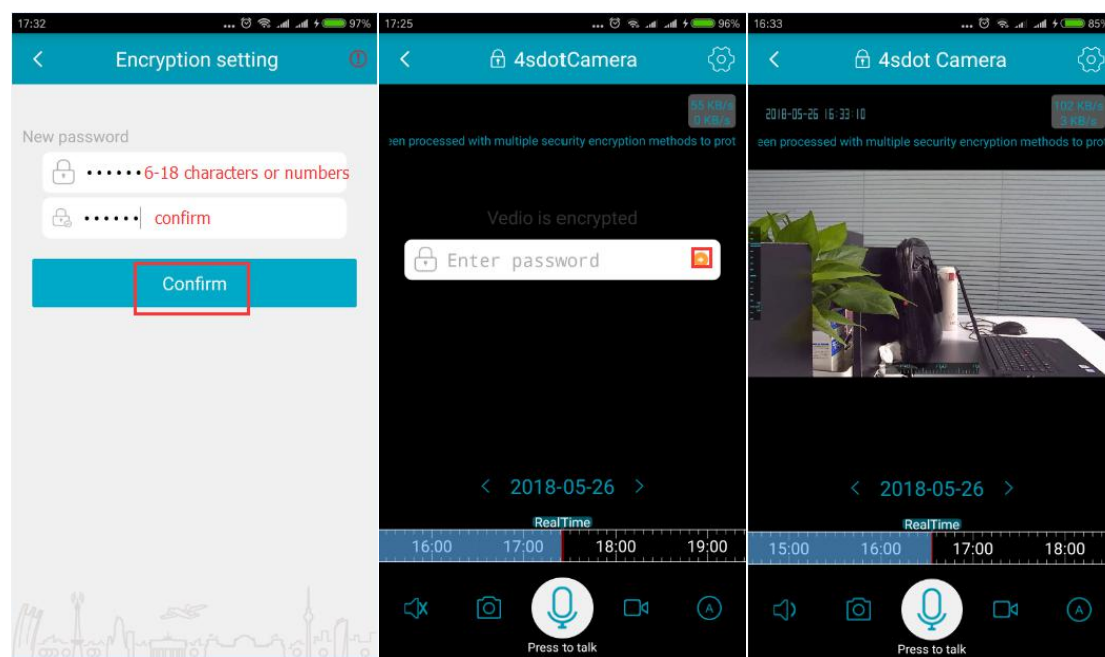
17:32 97%

Encryption setting

New password

•••••• 6-18 characters or numbers

•••••• confirm

Confirm

17:25 96%

4sdotCamera

55 KB/s
0 KB/s

een processed with multiple security encryption methods to prot

Vedio is encrypted

Enter password

< 2018-05-26 >

RealTime

16:00 17:00 18:00 19:00

Press to talk

16:33 85

4sdot Camera

2018-05-26 16:33:10

102 KB/s
3 KB/s

een processed with multiple security encryption methods to pro

< 2018-05-26 >

RealTime

15:00 16:00 17:00 18:00

Press to talk